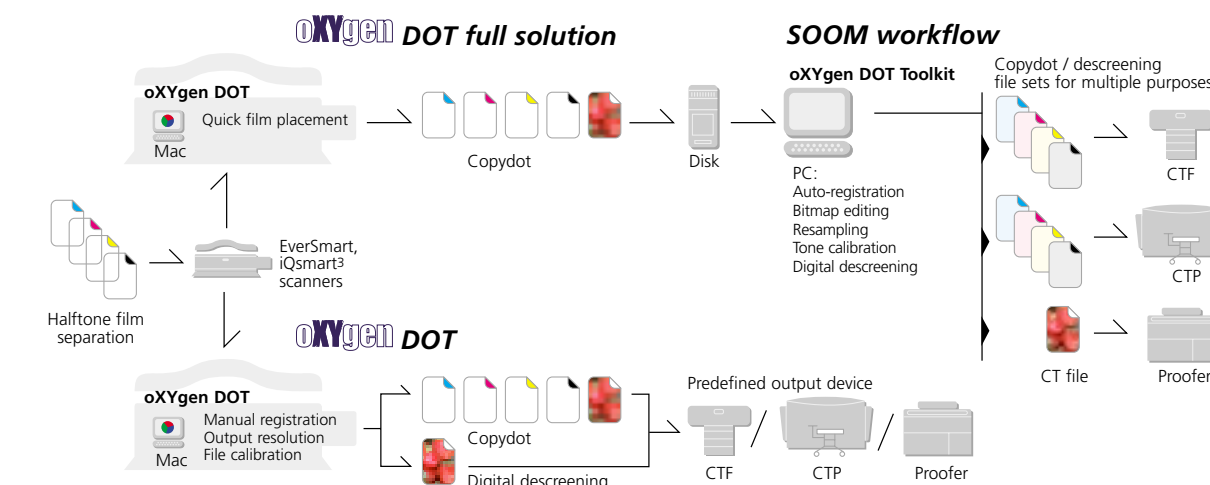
oXYgen DOT full solution

SOOM workflow

oXYgen DOT
Quick film placement
Mac

Copydot

Disk

oXYgen DOT Toolkit

PC:
Auto-registration
Bitmap editing
Resampling
Tone calibration
Digital descreening

Copydot / descreening file sets for multiple purposes

CTF

CTP

CT file

Proofer

Halftone film separation

EverSmart, iQsmart³ scanners

oXYgen DOT

oXYgen DOT
Manual registration
Output resolution
File calibration
Mac

Copydot

Digital descreening

Predefined output device

CTF

CTP

Proofer